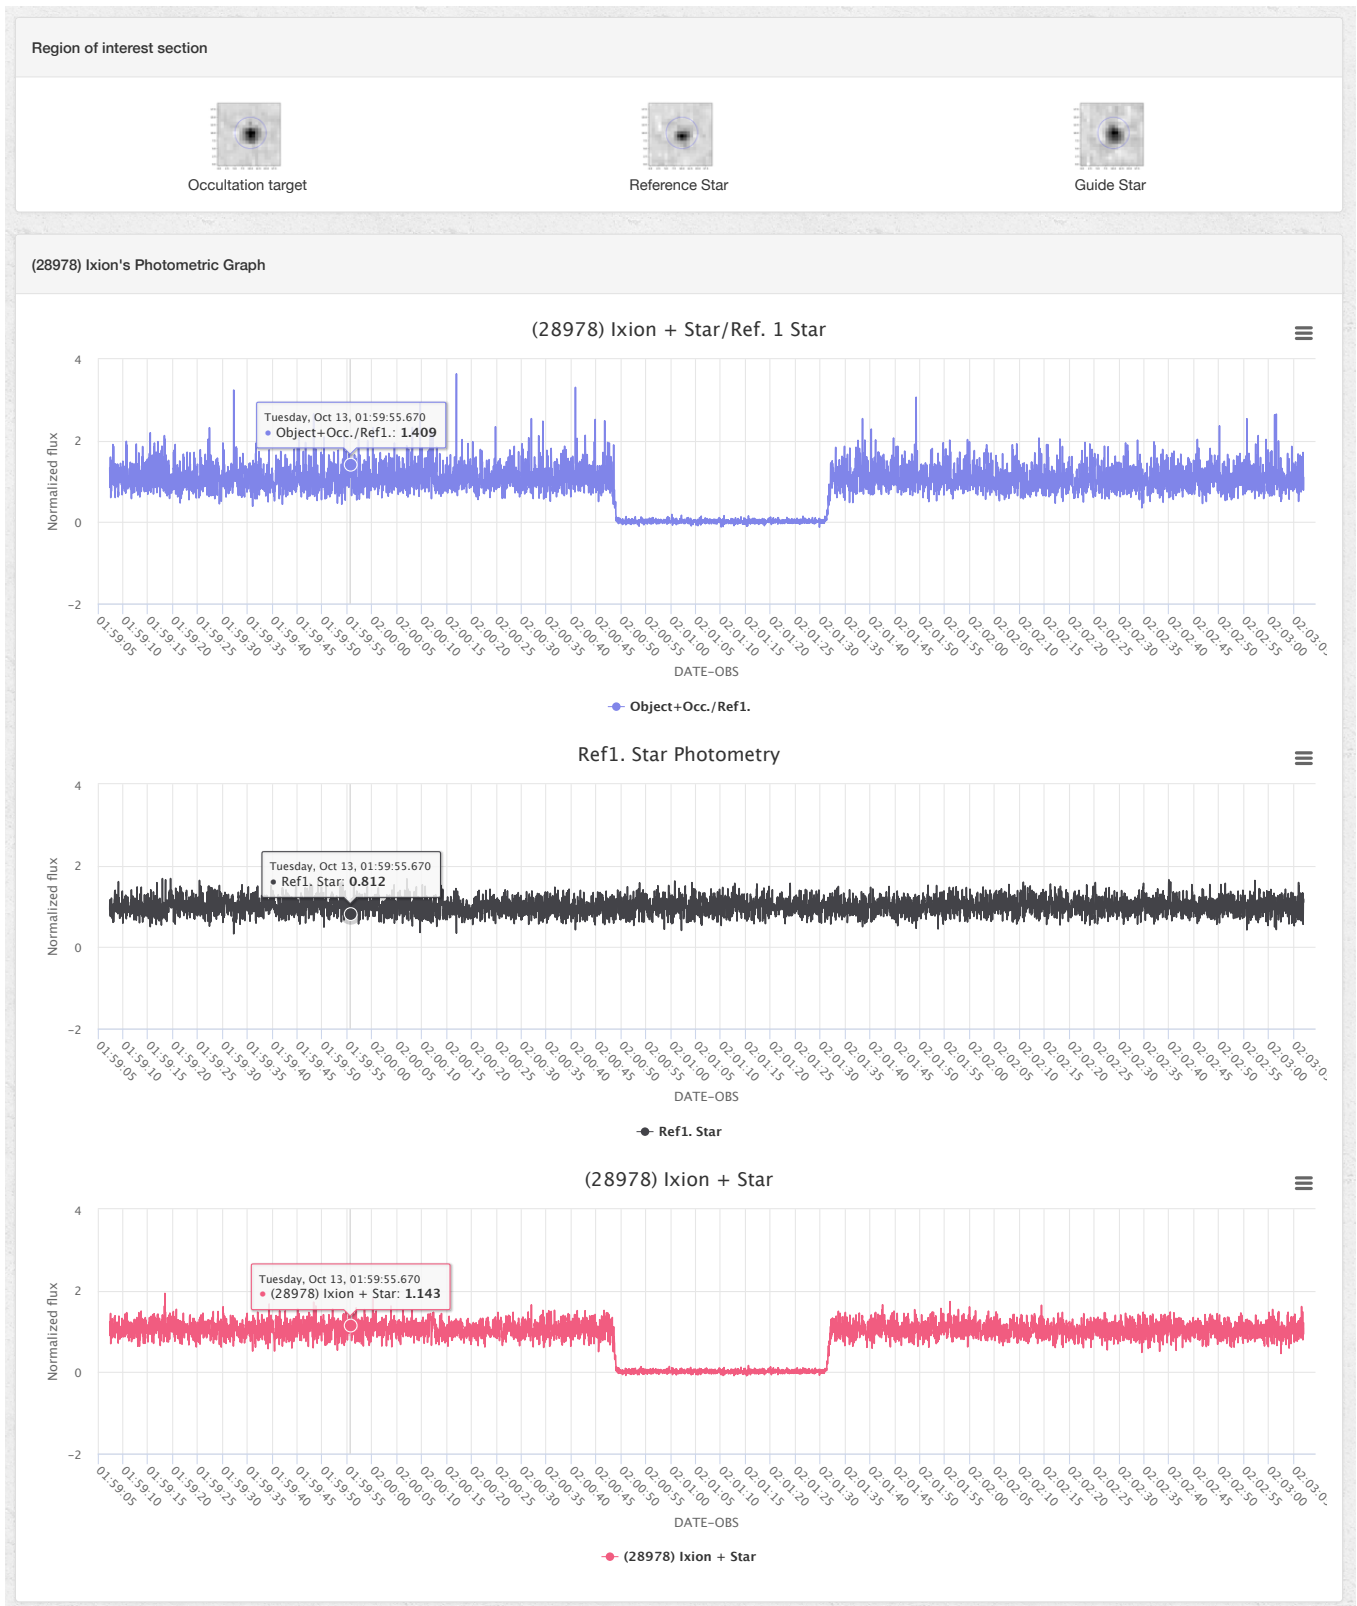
Region of interest section

Occultation target

Reference Star

Guide Star

(28978) Ixion's Photometric Graph

(28978) Ixion + Star/Ref. 1 Star

Tuesday, Oct 13, 01:59:55.670
● Object+Occ./Ref1.: 1.409

4
2
0
−2

Normalized flux

01:59:05 01:59:10 01:59:15 01:59:20 01:59:25 01:59:30 01:59:35 01:59:40 01:59:45 01:59:50 01:59:55 02:00:00 02:00:05 02:00:10 02:00:15 02:00:20 02:00:25 02:00:30 02:00:35 02:00:40 02:00:45 02:00:50 02:00:55 02:01:00 02:01:05 02:01:10 02:01:15 02:01:20 02:01:25 02:01:30 02:01:35 02:01:40 02:01:45 02:01:50 02:01:55 02:02:00 02:02:05 02:02:10 02:02:15 02:02:20 02:02:25 02:02:30 02:02:35 02:02:40 02:02:45 02:02:50 02:02:55 02:03:00 02:03:0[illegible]

DATE-OBS

Object+Occ./Ref1.

Ref1. Star Photometry

Tuesday, Oct 13, 01:59:55.670
● Ref1. Star: 0.812

4
2
0
−2

Normalized flux

01:59:05 01:59:10 01:59:15 01:59:20 01:59:25 01:59:30 01:59:35 01:59:40 01:59:45 01:59:50 01:59:55 02:00:00 02:00:05 02:00:10 02:00:15 02:00:20 02:00:25 02:00:30 02:00:35 02:00:40 02:00:45 02:00:50 02:00:55 02:01:00 02:01:05 02:01:10 02:01:15 02:01:20 02:01:25 02:01:30 02:01:35 02:01:40 02:01:45 02:01:50 02:01:55 02:02:00 02:02:05 02:02:10 02:02:15 02:02:20 02:02:25 02:02:30 02:02:35 02:02:40 02:02:45 02:02:50 02:02:55 02:03:00 02:03:0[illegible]

DATE-OBS

Ref1. Star

(28978) Ixion + Star

Tuesday, Oct 13, 01:59:55.670
● (28978) Ixion + Star: 1.143

4
2
0
−2

Normalized flux

01:59:05 01:59:10 01:59:15 01:59:20 01:59:25 01:59:30 01:59:35 01:59:40 01:59:45 01:59:50 01:59:55 02:00:00 02:00:05 02:00:10 02:00:15 02:00:20 02:00:25 02:00:30 02:00:35 02:00:40 02:00:45 02:00:50 02:00:55 02:01:00 02:01:05 02:01:10 02:01:15 02:01:20 02:01:25 02:01:30 02:01:35 02:01:40 02:01:45 02:01:50 02:01:55 02:02:00 02:02:05 02:02:10 02:02:15 02:02:20 02:02:25 02:02:30 02:02:35 02:02:40 02:02:45 02:02:50 02:02:55 02:03:00 02:03:0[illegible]

DATE-OBS

(28978) Ixion + Star